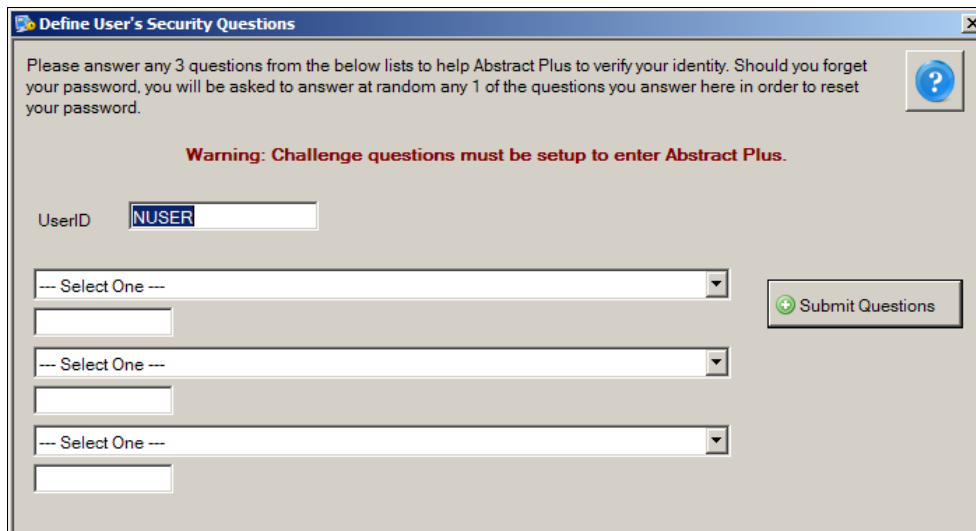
Define User's Security Questions

Please answer any 3 questions from the below lists to help Abstract Plus to verify your identity. Should you forget your password, you will be asked to answer at random any 1 of the questions you answer here in order to reset your password.

Warning: Challenge questions must be setup to enter Abstract Plus.

UserID NUSER

--- Select One ---

Submit Questions

--- Select One ---

--- Select One ---